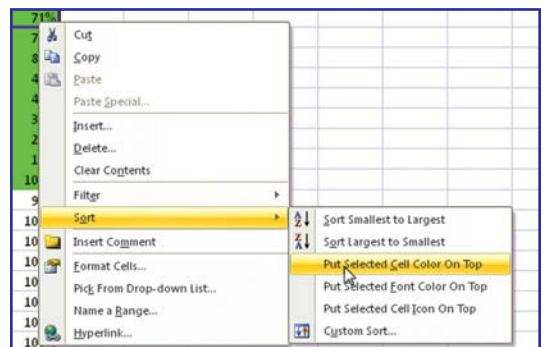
71%
7
8
4
4
3
2
1
10
9
10
10
10
10
10
10
10

Cut
Copy
Paste
Paste Special...
Insert...
Delete...
Clear Contents
Filter
Sort
Insert Comment
Format Cells...
Pick From Drop-down List...
Name a Range...
Hyperlink...

Sort Smallest to Largest
Sort Largest to Smallest
Put Selected Cell Color On Top
Put Selected Font Color On Top
Put Selected Cell Icon On Top
Custom Sort...